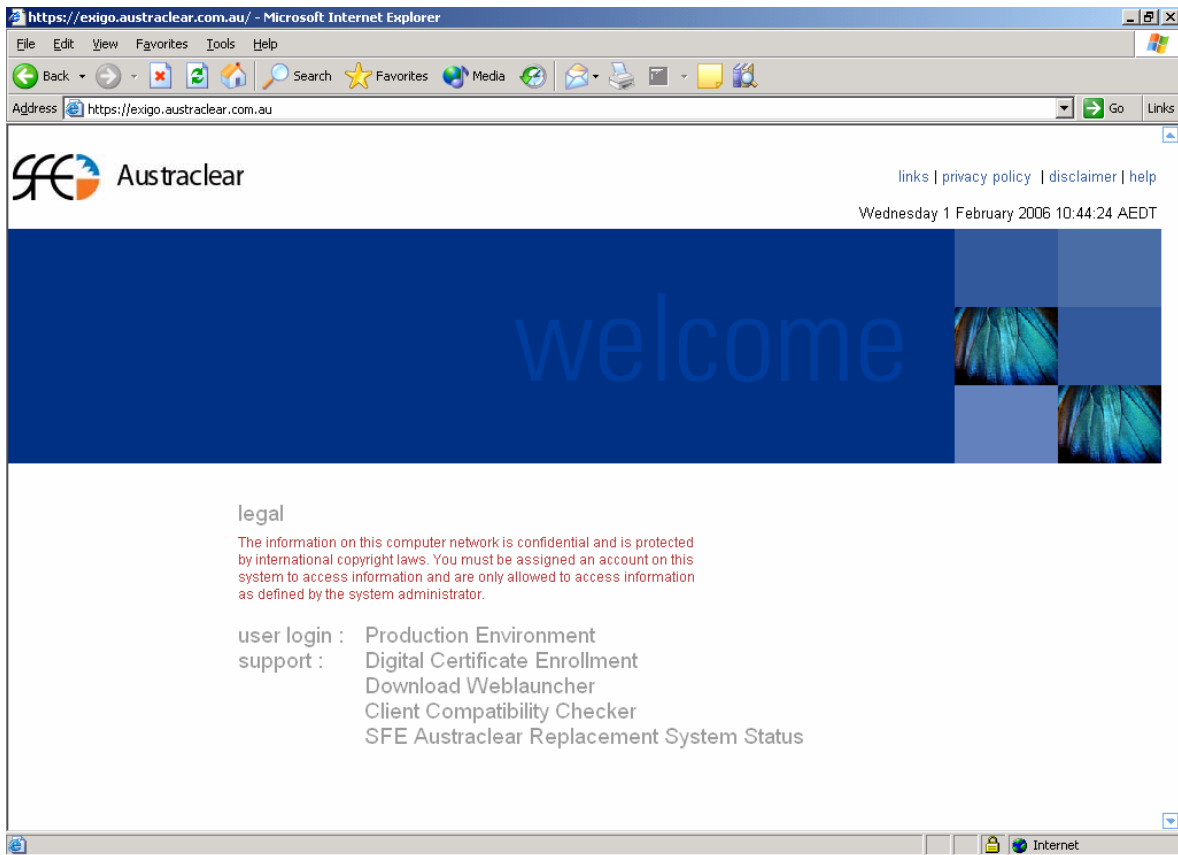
https://exigo.austraclear.com.au/ - Microsoft Internet Explorer

File Edit View Favorites Tools Help

Back Search Favorites Media

Address https://exigo.austraclear.com.au Go Links

SFE Austraclear

links | privacy policy | disclaimer | help

Wednesday 1 February 2006 10:44:24 AEDT

welcome

legal

The information on this computer network is confidential and is protected by international copyright laws. You must be assigned an account on this system to access information and are only allowed to access information as defined by the system administrator.

user login : Production Environment
support : Digital Certificate Enrollment
Download Weblauncher
Client Compatibility Checker
SFE Austraclear Replacement System Status

Internet